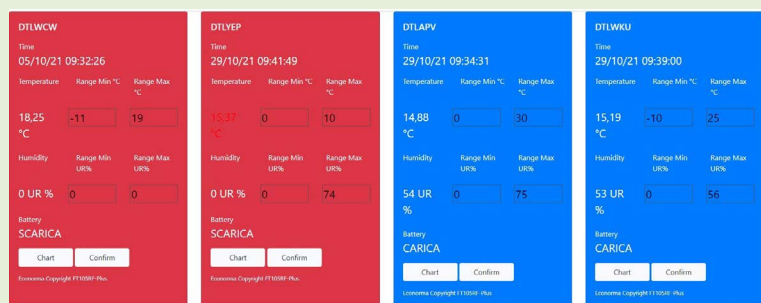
DTLWCW
Time
05/10/21 09:32:26
Temperature | Range Min °C | Range Max °C
18,25 °C | -11 | 19
Humidity | Range Min UR% | Range Max UR%
0 UR % | 0 | 0
Battery
SCARICA
Chart Confirm
Economa Copyright FT105RF-Plus

DTLYEP
Time
29/10/21 09:41:49
Temperature | Range Min °C | Range Max °C
15,37 °C | 0 | 10
Humidity | Range Min UR% | Range Max UR%
0 UR % | 0 | 74
Battery
SCARICA
Chart Confirm
Economa Copyright FT105RF-Plus

DTLAPV
Time
29/10/21 09:34:31
Temperature | Range Min °C | Range Max °C
14,88 °C | 0 | 30
Humidity | Range Min UR% | Range Max UR%
54 UR % | 0 | 75
Battery
CARICA
Chart Confirm
Economa Copyright FT105RF-Plus

DTLWKU
Time
29/10/21 09:39:00
Temperature | Range Min °C | Range Max °C
15,19 °C | -10 | 25
Humidity | Range Min UR% | Range Max UR%
53 UR % | 0 | 56
Battery
CARICA
Chart Confirm
Economa Copyright FT105RF-Plus